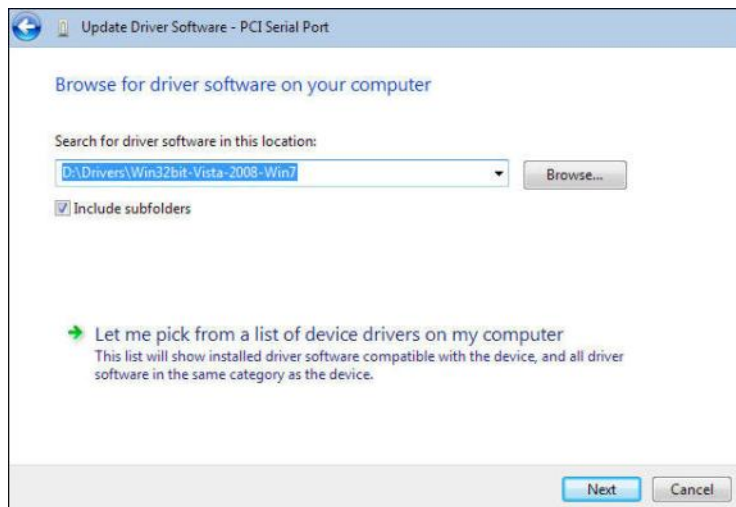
Update Driver Software - PCI Serial Port

Browse for driver software on your computer

Search for driver software in this location:

D:\Drivers\Win32bit-Vista-2008-Win7

Browse...

Include subfolders

Let me pick from a list of device drivers on my computer
This list will show installed driver software compatible with the device, and all driver software in the same category as the device.

Next

Cancel